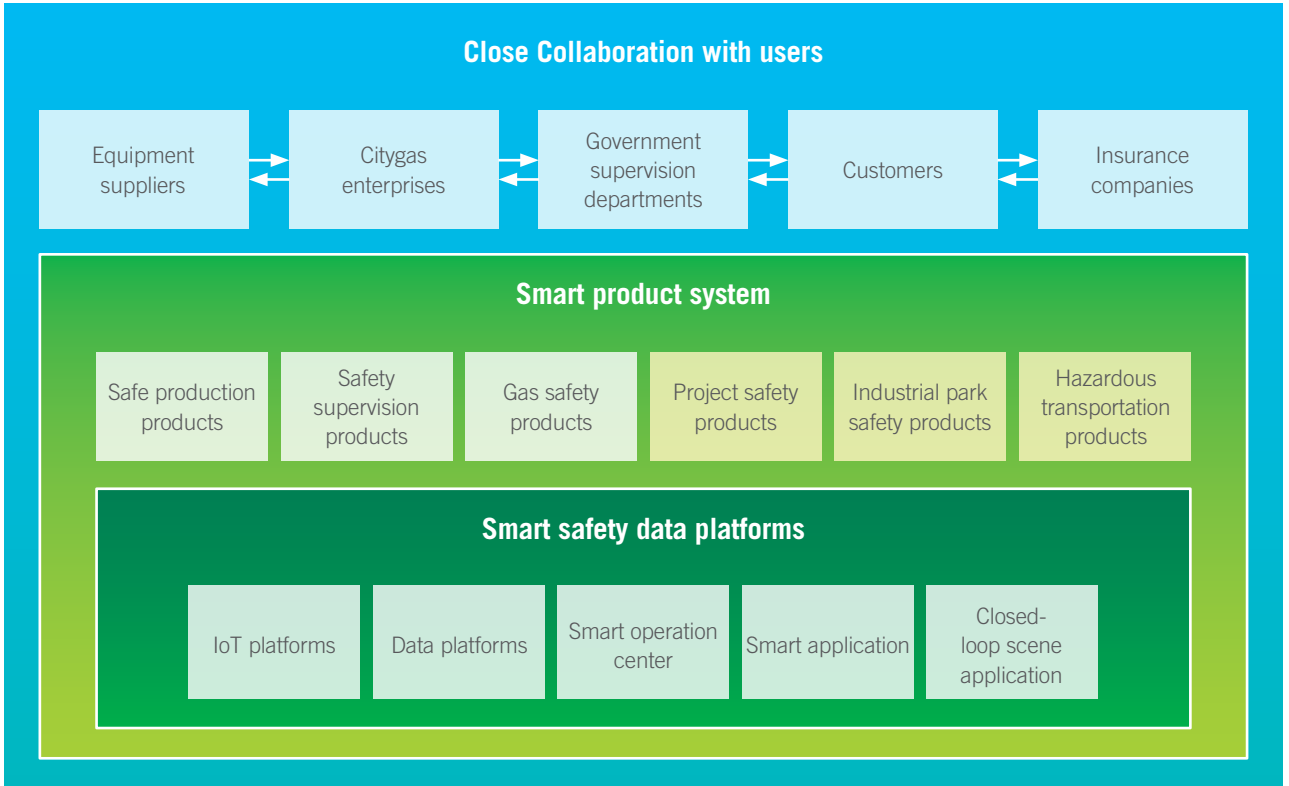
Close Collaboration with users

Equipment suppliers

Citygas enterprises

Government supervision departments

Customers

Insurance companies

Smart product system

Safe production products

Safety supervision products

Gas safety products

Project safety products

Industrial park safety products

Hazardous transportation products

Smart safety data platforms

IoT platforms

Data platforms

Smart operation center

Smart application

Closed-loop scene application